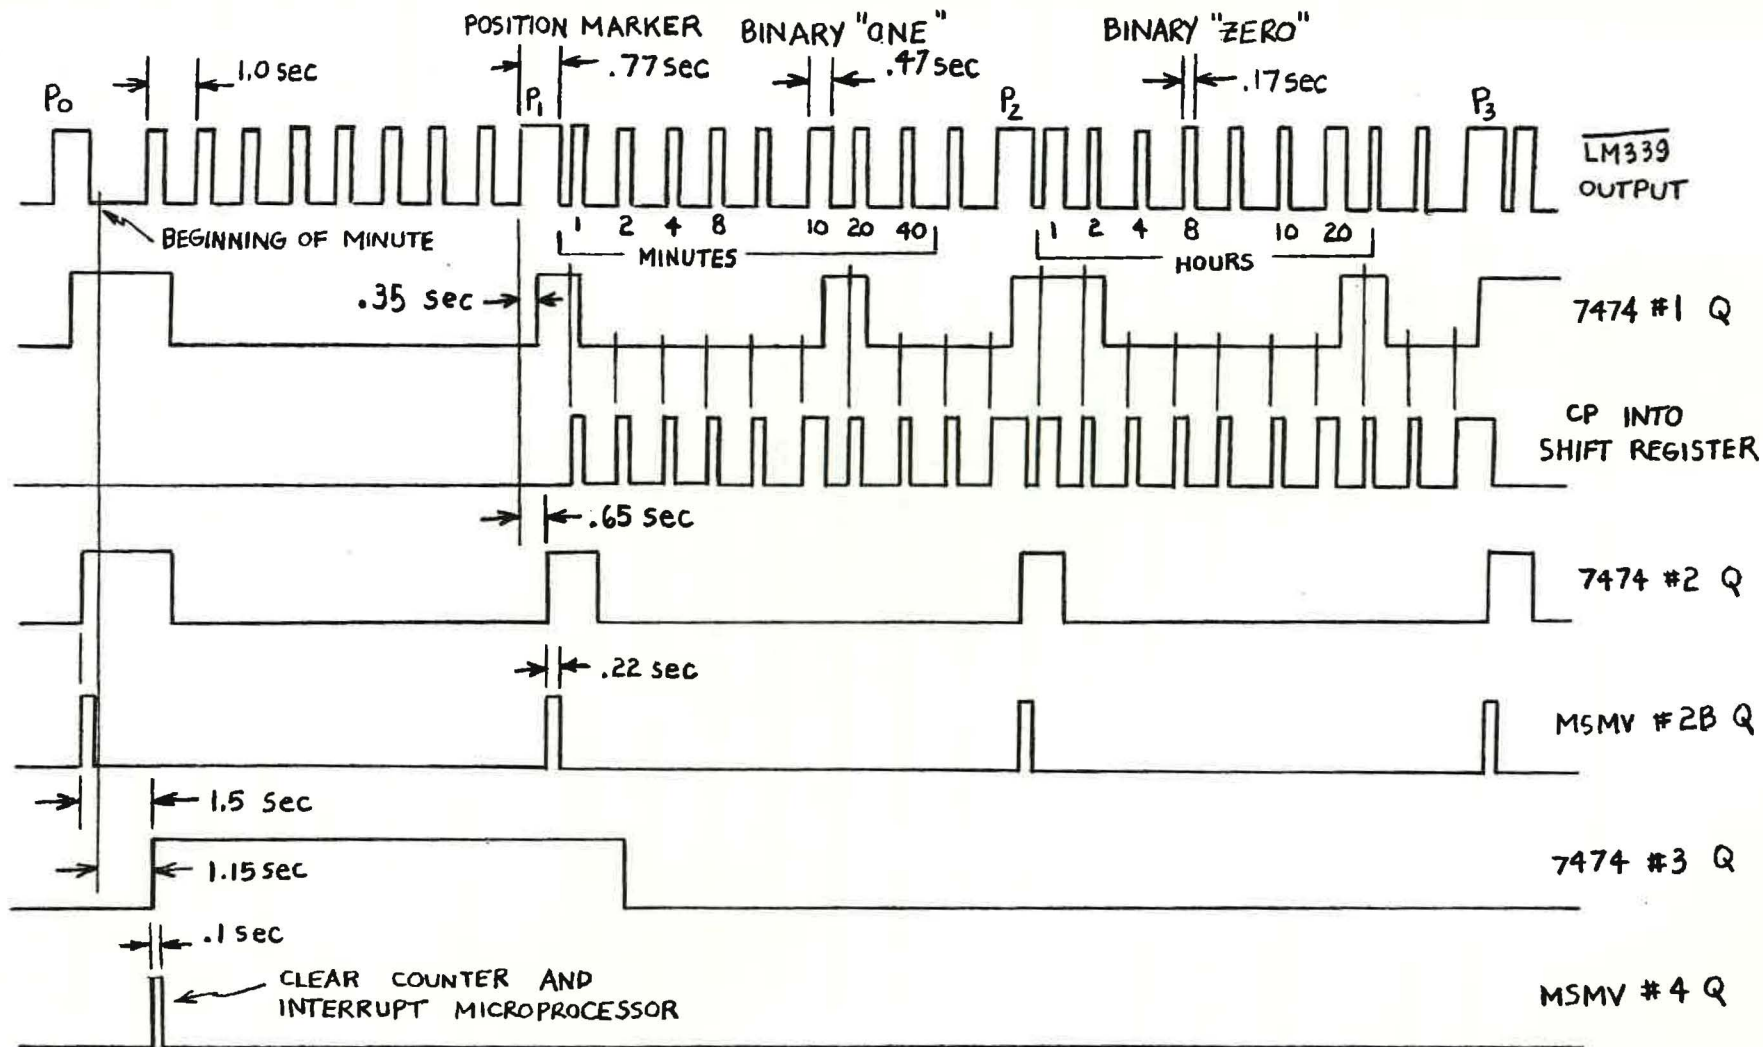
POSITION MARKER BINARY "ONE" BINARY "ZERO"

1.0 sec
.77 sec
.47 sec
.17 sec

$P_0$ $P_1$ $P_2$ $P_3$

$\overline{LM339}$ OUTPUT

BEGINNING OF MINUTE

1 2 4 8 10 20 40
MINUTES

1 2 4 8 10 20
HOURS

.35 sec

7474 #1 Q

CP INTO SHIFT REGISTER

.65 sec

7474 #2 Q

.22 sec

MSMV #2B Q

1.5 sec

1.15 sec

7474 #3 Q

.1 sec

CLEAR COUNTER AND INTERRUPT MICROPROCESSOR

MSMV #4 Q